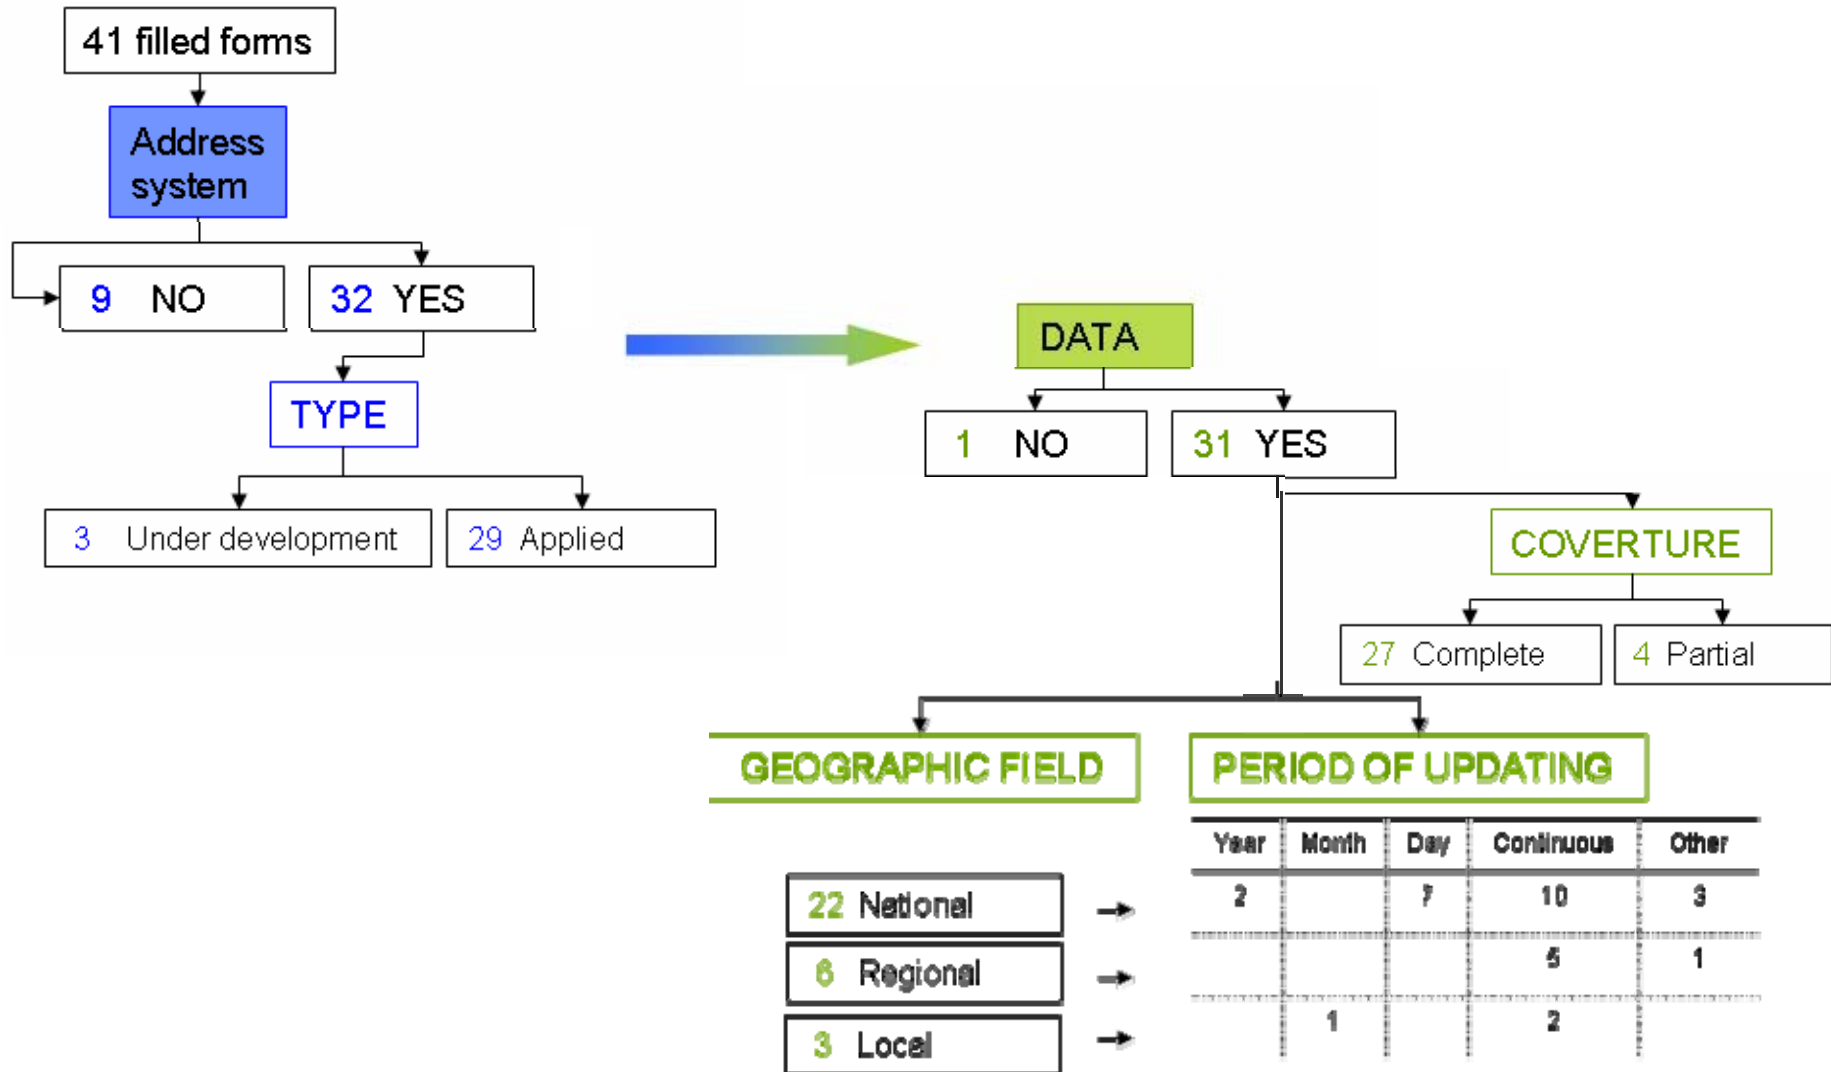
41 filled forms

Address system

9 NO

32 YES

TYPE

3 Under development

29 Applied

DATA

1 NO

31 YES

COVERTURE

27 Complete

4 Partial

GEOGRAPHIC FIELD

PERIOD OF UPDATING

22 National

6 Regional

3 Local

| Year | Month | Day | Continuous | Other |
|---|---|---|---|---|
| 2 | | 7 | 10 | 3 |
| | | | 5 | 1 |
| | 1 | | 2 | |